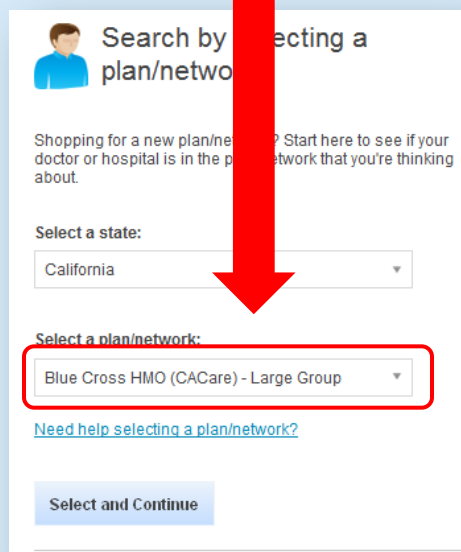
Search by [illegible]ecting a plan/netwo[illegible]

Shopping for a new plan/net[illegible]? Start here to see if your doctor or hospital is in the p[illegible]etwork that you're thinking about.

Select a state:

California

Select a plan/network:

Blue Cross HMO (CACare) - Large Group

Need help selecting a plan/network?

Select and Continue